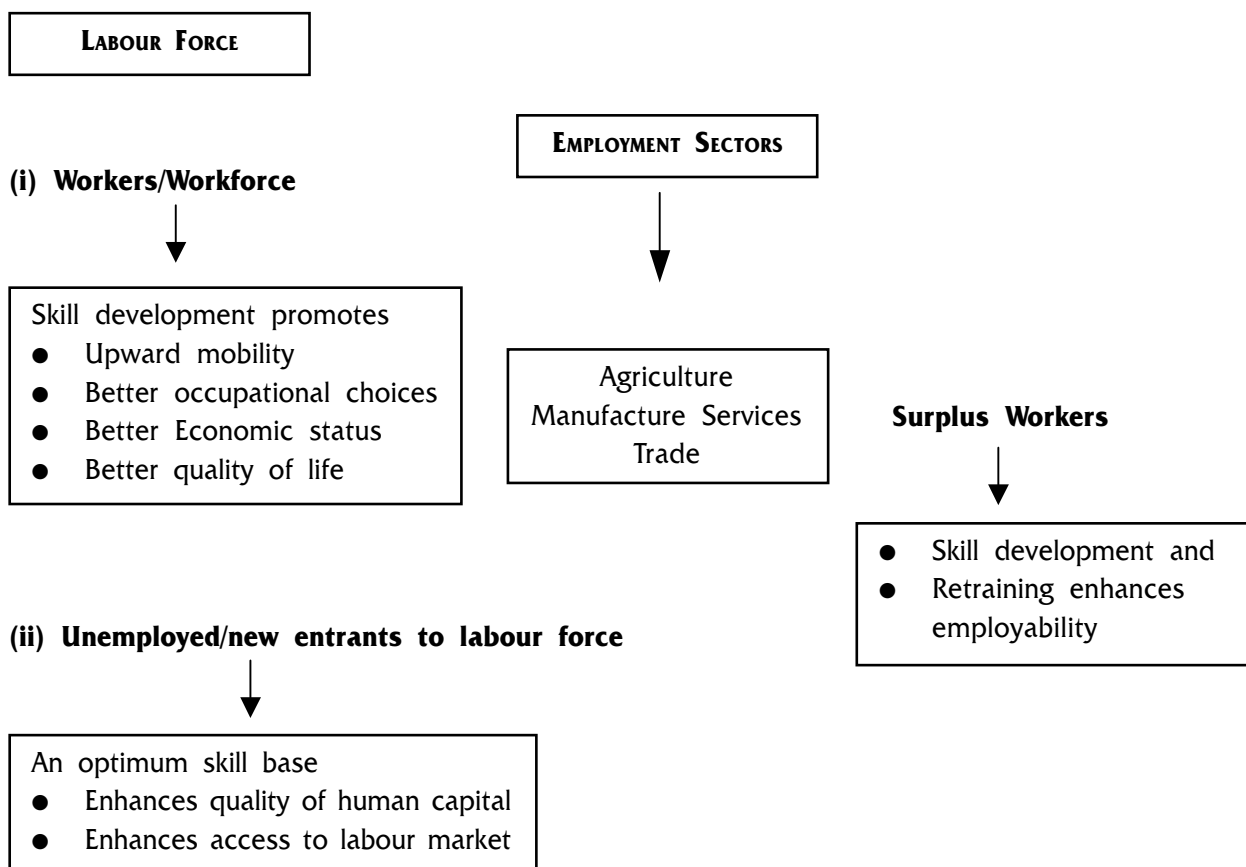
LABOUR FORCE

EMPLOYMENT SECTORS

(i) Workers/Workforce

Skill development promotes
- Upward mobility
- Better occupational choices
- Better Economic status
- Better quality of life

Agriculture
Manufacture Services
Trade

Surplus Workers

- Skill development and
- Retraining enhances employability

(ii) Unemployed/new entrants to labour force

An optimum skill base
- Enhances quality of human capital
- Enhances access to labour market